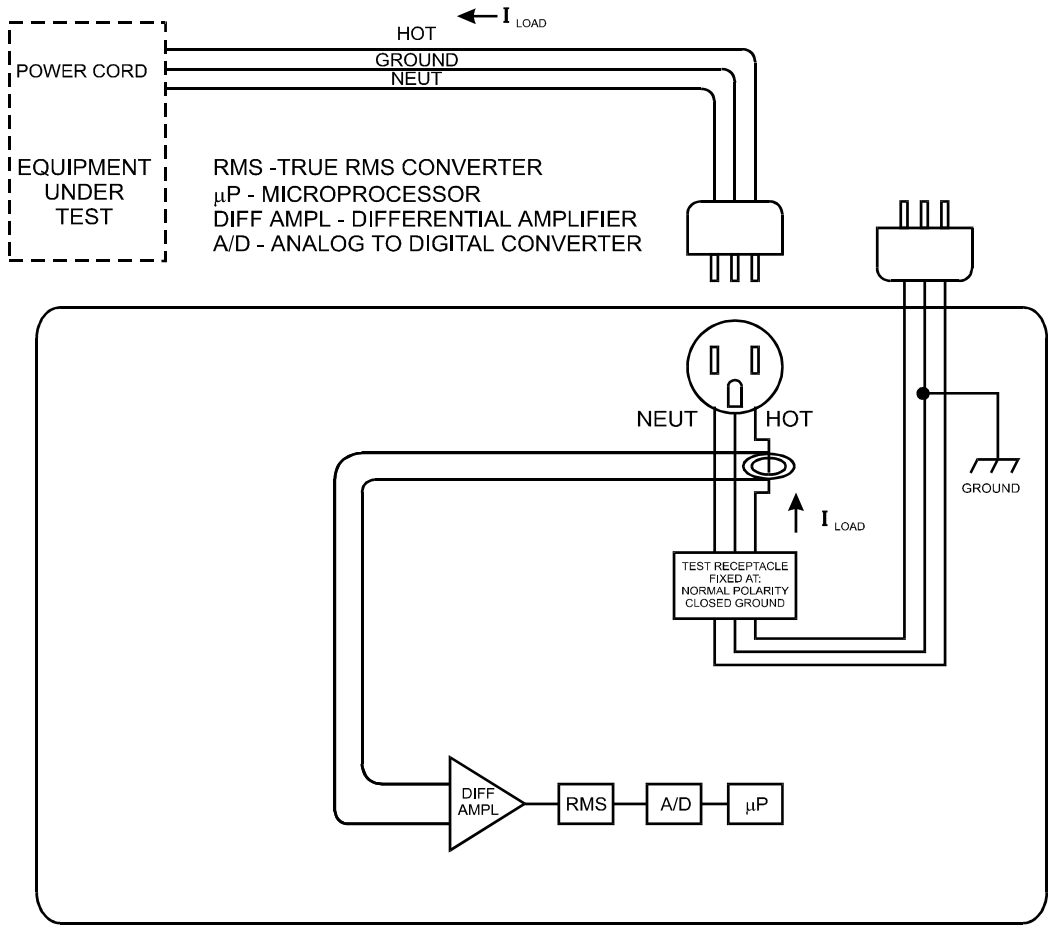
$\leftarrow I_{LOAD}$
HOT
GROUND
NEUT
POWER CORD

EQUIPMENT UNDER TEST

RMS -TRUE RMS CONVERTER
$\mu$P - MICROPROCESSOR
DIFF AMPL - DIFFERENTIAL AMPLIFIER
A/D - ANALOG TO DIGITAL CONVERTER

NEUT
HOT

GROUND

$I_{LOAD}$

TEST RECEPTACLE FIXED AT: NORMAL POLARITY CLOSED GROUND

DIFF AMPL
RMS
A/D
$\mu$P